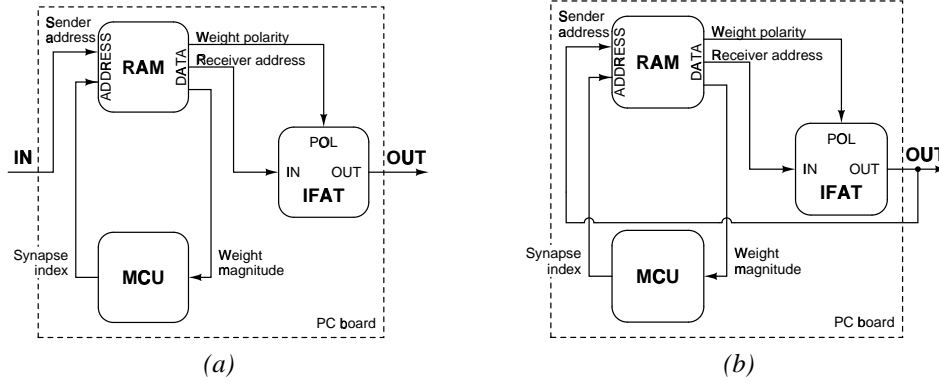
Sender address
RAM
ADDRESS
DATA
Weight polarity
Receiver address
IN
POL
IN OUT
IFAT
OUT
Synapse index
MCU
Weight magnitude
PC board
(a)

Sender address
RAM
ADDRESS
DATA
Weight polarity
Receiver address
POL
IN OUT
IFAT
OUT
Synapse index
MCU
Weight magnitude
PC board
(b)